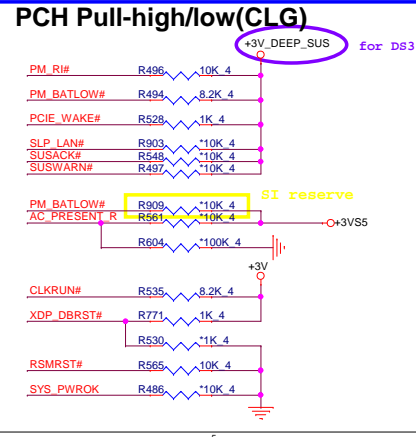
PCH Pull-high/low(CLG)

+3V_DEEP_SUS

for DS3

PM_RI#
R496
10K_4

PM_BATLOW#
R494
8.2K_4

PCIE_WAKE#
R528
1K_4

SLP_LAN#
R903
*10K_4

SUSACK#
R548
*10K_4

SUSWARN#
R497
*10K_4

SI reserve

PM_BATLOW#
R909
*10K_4

AC_PRESENT_R
R561
*10K_4

+3VS5

R604
*100K_4

+3V

CLKRUN#
R535
8.2K_4

XDP_DBRST#
R771
1K_4

R530
*10K_4

RSMRST#
R565
10K_4

SYS_PWROK
R486
*10K_4

5